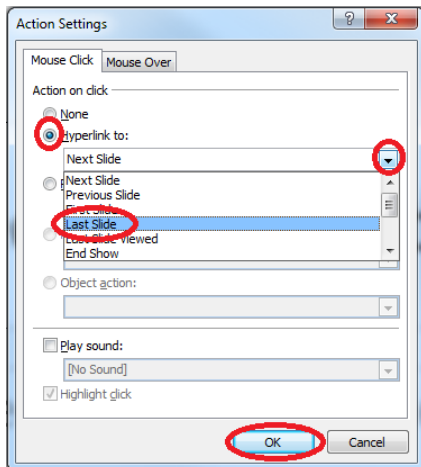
Action Settings
?
Mouse Click
Mouse Over
Action on click
None
Hyperlink to:
Next Slide
Next Slide
Previous Slide
First Slide
Last Slide
Last Slide Viewed
End Show
Object action:
Play sound:
[No Sound]
Highlight click
OK
Cancel